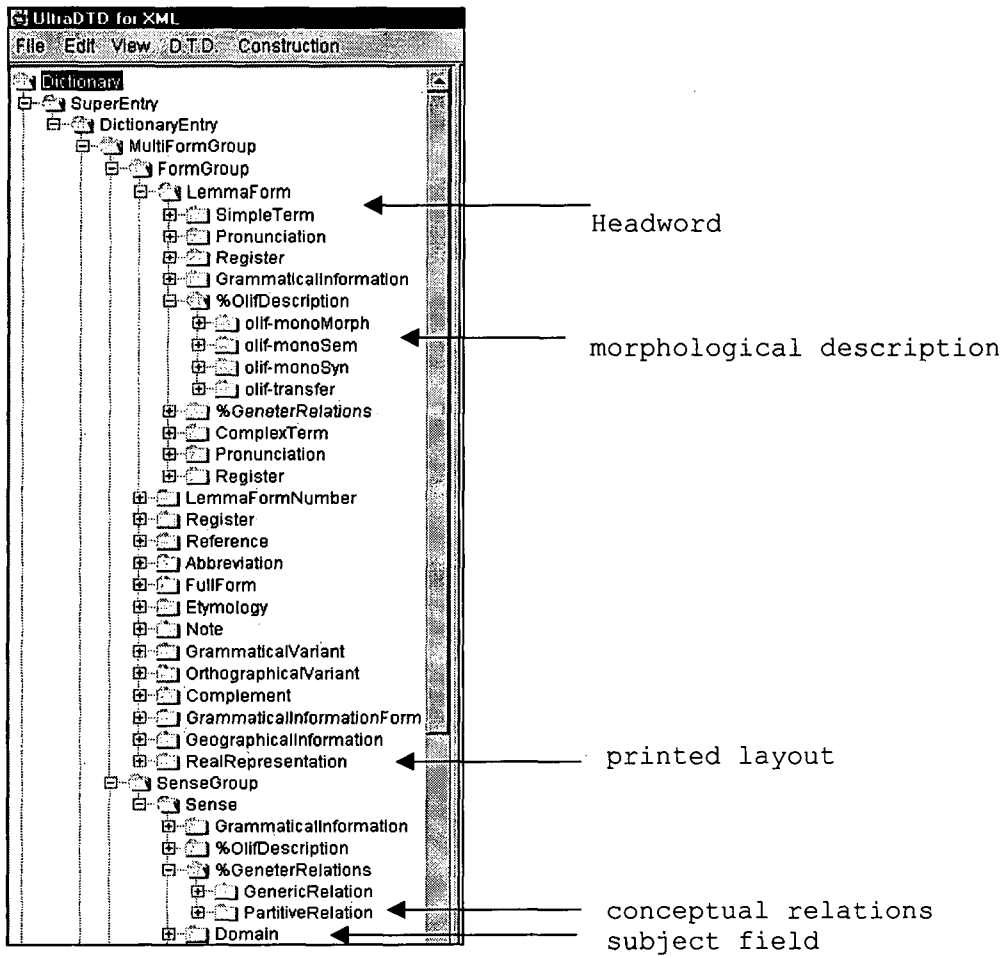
UltraDTD for XML
File Edit View D.T.D. Construction

Dictionary
SuperEntry
DictionaryEntry
MultiFormGroup
FormGroup
LemmaForm
SimpleTerm
Pronunciation
Register
GrammaticalInformation
%OlifDescription
olif-monoMorph
olif-monoSem
olif-monoSyn
olif-transfer
%GeneterRelations
ComplexTerm
Pronunciation
Register
LemmaFormNumber
Register
Reference
Abbreviation
FullForm
Etymology
Note
GrammaticalVariant
OrthographicalVariant
Complement
GrammaticalInformationForm
GeographicalInformation
RealRepresentation
SenseGroup
Sense
GrammaticalInformation
%OlifDescription
%GeneterRelations
GenericRelation
PartitiveRelation
Domain

Headword
morphological description
printed layout
conceptual relations
subject field